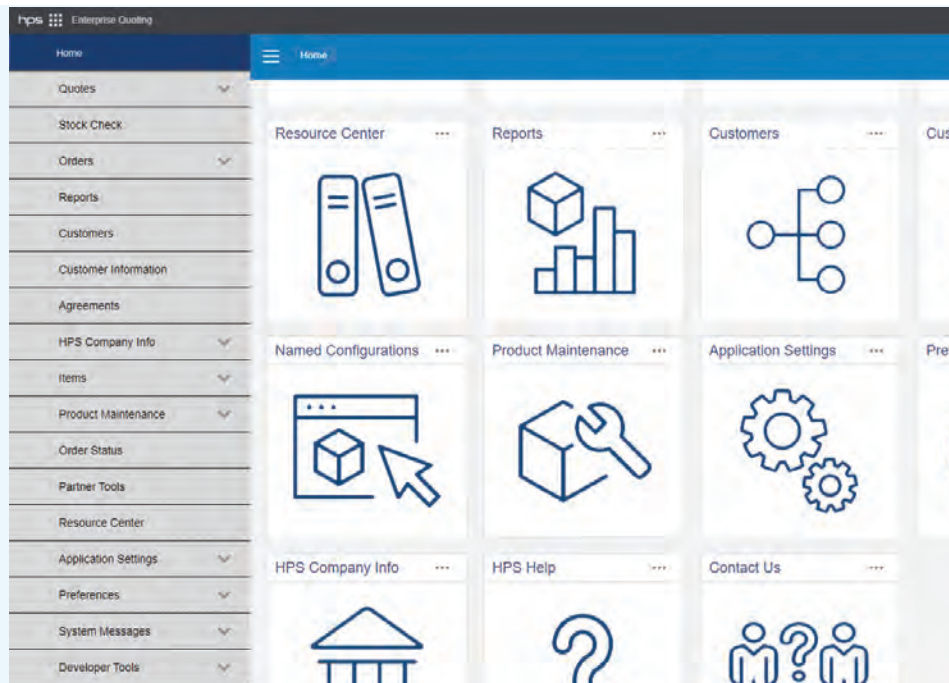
hps Enterprise Quoting

Home

Quotes
Stock Check
Orders
Reports
Customers
Customer Information
Agreements
HPS Company Info
Items
Product Maintenance
Order Status
Partner Tools
Resource Center
Application Settings
Preferences
System Messages
Developer Tools

Home

Resource Center ···
Reports ···
Customers ···
Cus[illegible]

Named Configurations ···
Product Maintenance ···
Application Settings ···
Pre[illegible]

HPS Company Info ···
HPS Help ···
Contact Us ···